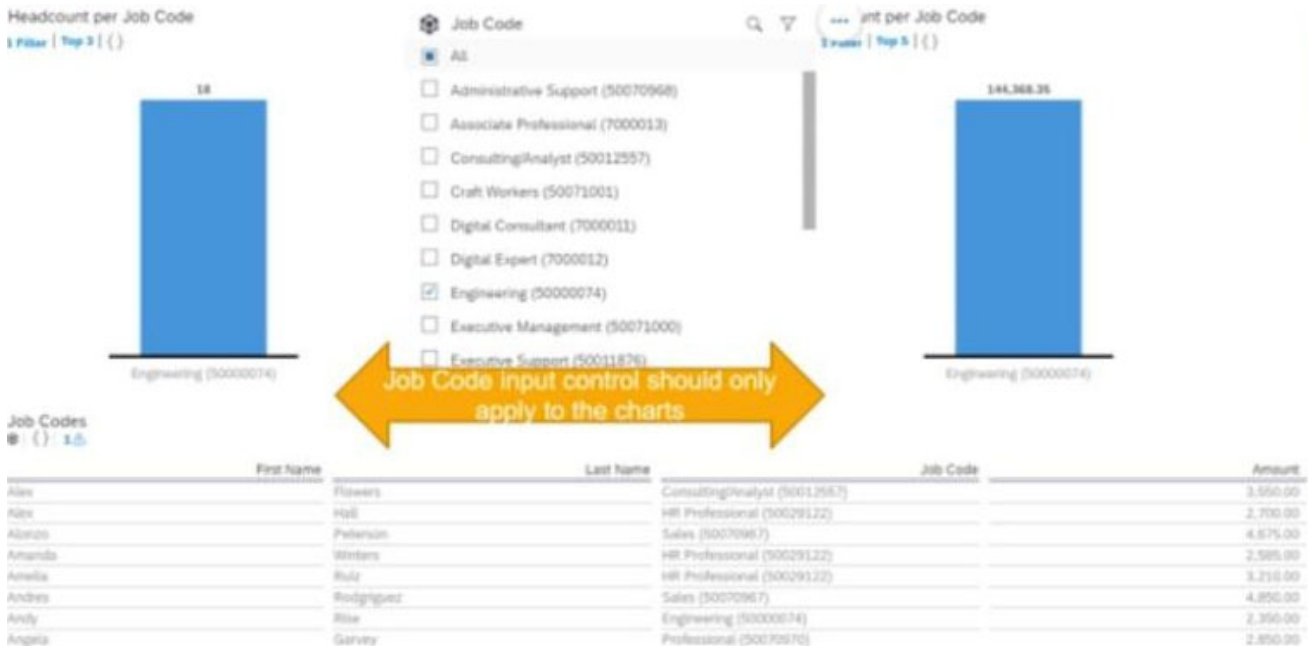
Headcount per Job Code
1 Filter | Top 3 | ( )

18

Engineering (50000074)

Job Code

All
Administrative Support (50070968)
Associate Professional (7000013)
Consulting/Analyst (50012557)
Craft Workers (50071001)
Digital Consultant (7000011)
Digital Expert (7000012)
Engineering (50000074)
Executive Management (50071000)
Executive Support (50011876)

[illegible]nt per Job Code
1 Filter | Top 5 | ( )

144,368.35

Engineering (50000074)

Job Code input control should only apply to the charts

Job Codes
( ) 1

| First Name | Last Name | Job Code | Amount |
|---|---|---|---|
| Alex | Flowers | Consulting/Analyst (50012557) | 3,550.00 |
| Alex | Hall | HR Professional (50029122) | 2,700.00 |
| Alonzo | Peterson | Sales (50070967) | 4,675.00 |
| Amanda | Winters | HR Professional (50029122) | 2,585.00 |
| Amelia | Ruiz | HR Professional (50029122) | 3,210.00 |
| Andres | Rodgriguez | Sales (50070967) | 4,850.00 |
| Andy | Rise | Engineering (50000074) | 2,350.00 |
| Angela | Garvey | Professional (50070970) | 2,850.00 |